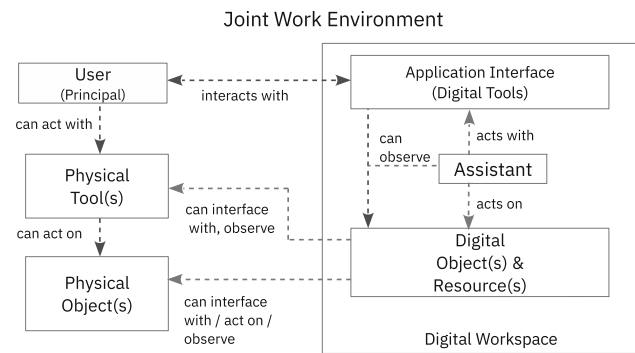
Joint Work Environment

User
(Principal)

interacts with

Application Interface
(Digital Tools)

can act with

can observe

acts with

Assistant

Physical Tool(s)

can interface with, observe

acts on

can act on

Digital Object(s) & Resource(s)

Physical Object(s)

can interface with / act on / observe

Digital Workspace